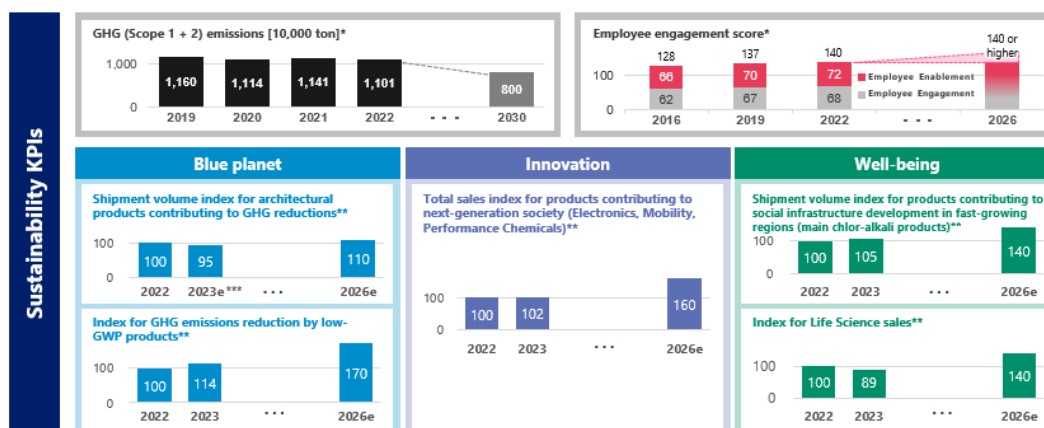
Sustainability KPIs

GHG (Scope 1 + 2) emissions [10,000 ton]*

1,000
0
1,160 1,114 1,141 1,101 800
2019 2020 2021 2022 • • • 2030

Employee engagement score*

100
0
128 137 140 140 or higher
66 70 72
62 67 68
Employee Enablement
Employee Engagement
2016 2019 2022 • • • 2026

Blue planet

Shipment volume index for architectural products contributing to GHG reductions**

100
0
100 95 110
2022 2023e*** • • • 2026e

Index for GHG emissions reduction by low-GWP products**

100
0
100 114 170
2022 2023 • • • 2026e

Innovation

Total sales index for products contributing to next-generation society (Electronics, Mobility, Performance Chemicals)**

100
0
100 102 160
2022 2023 • • • 2026e

Well-being

Shipment volume index for products contributing to social infrastructure development in fast-growing regions (main chlor-alkali products)**

100
0
100 105 140
2022 2023 • • • 2026e

Index for Life Science sales**

100
0
100 89 140
2022 2023 • • • 2026e